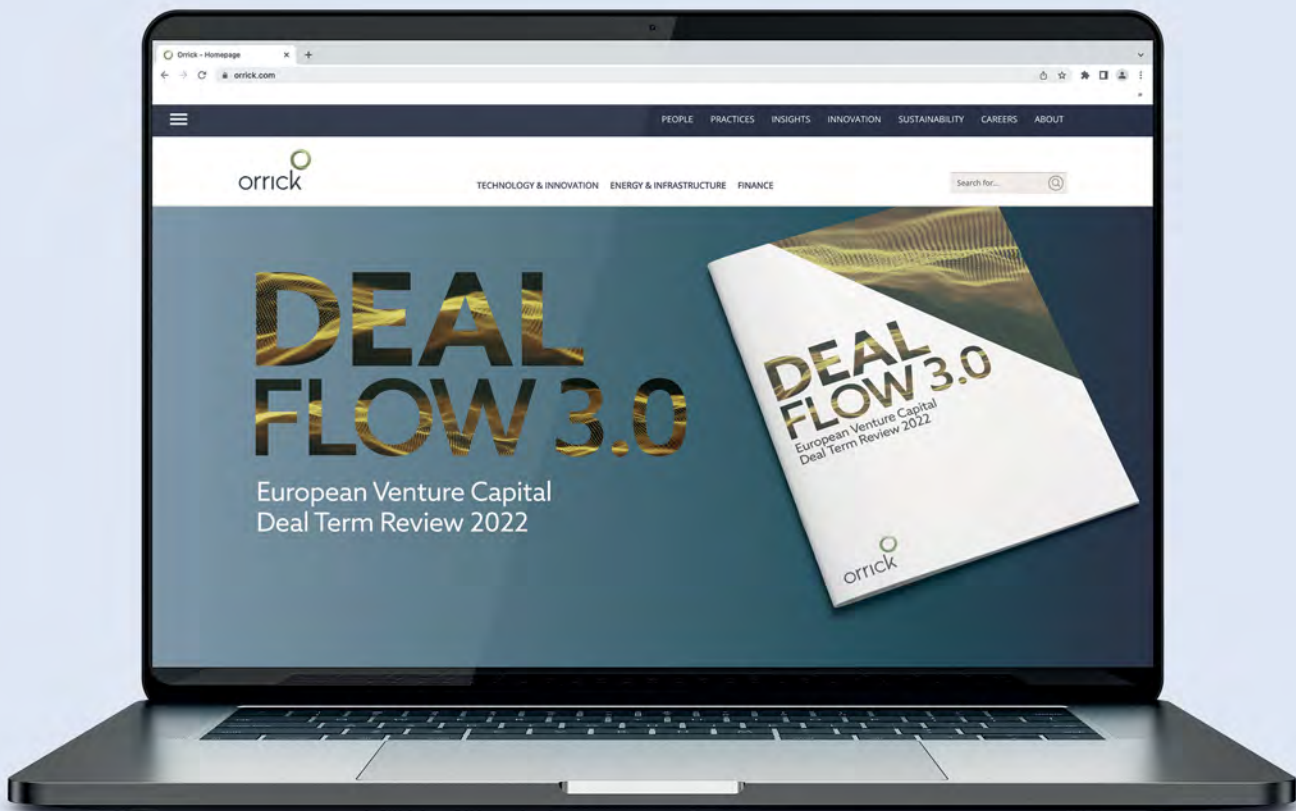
Orrick - Homepage × +

orrick.com

PEOPLE PRACTICES INSIGHTS INNOVATION SUSTAINABILITY CAREERS ABOUT

orrick

TECHNOLOGY & INNOVATION ENERGY & INFRASTRUCTURE FINANCE

Search for...

DEAL FLOW 3.0

European Venture Capital Deal Term Review 2022

DEAL FLOW 3.0

European Venture Capital Deal Term Review 2022

orrick